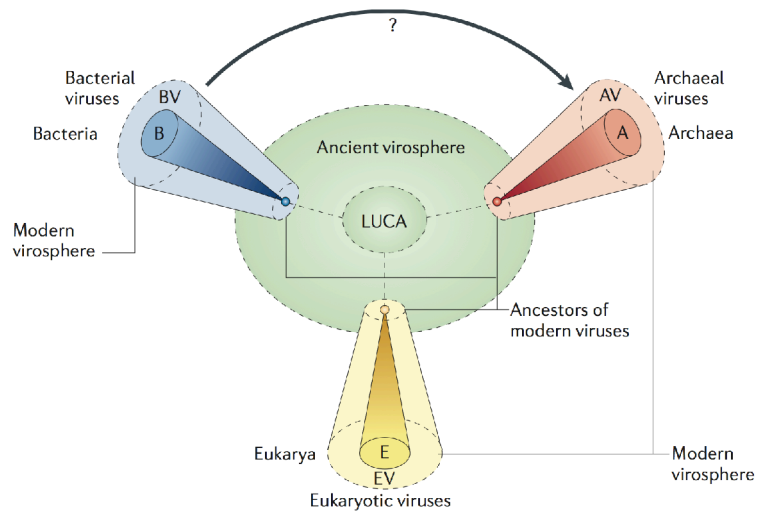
?

Bacterial viruses

BV

B

Bacteria

Archaeal viruses

AV

A

Archaea

Ancient virosphere

LUCA

Modern virosphere

Ancestors of modern viruses

Eukarya

E

EV

Eukaryotic viruses

Modern virosphere